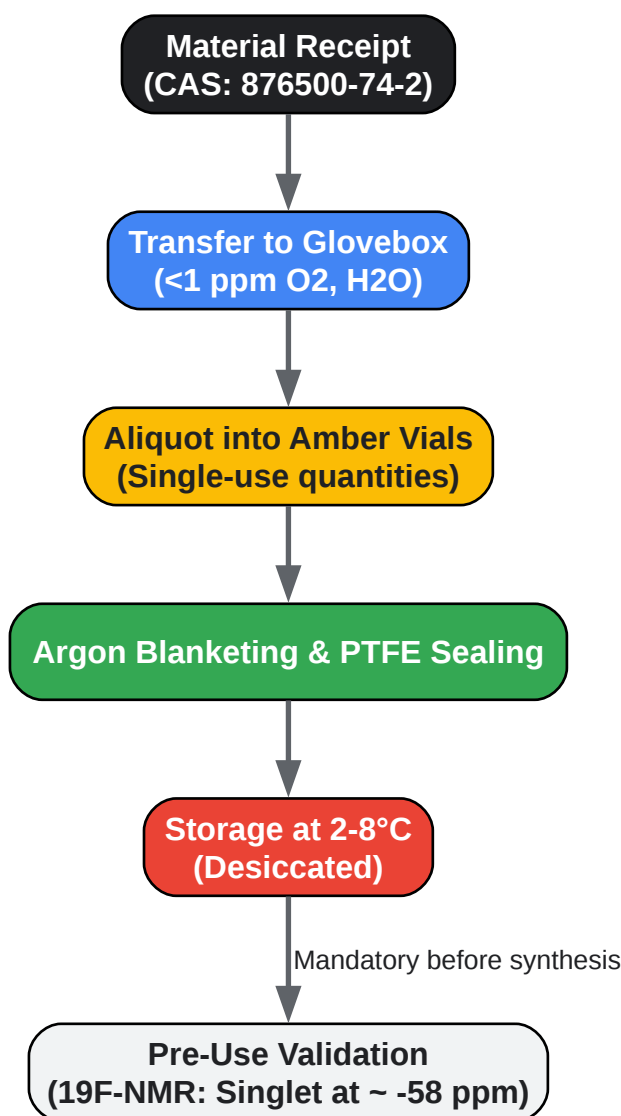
Material Receipt
(CAS: 876500-74-2)

Transfer to Glovebox
(<1 ppm O2, H2O)

Aliquot into Amber Vials
(Single-use quantities)

Argon Blanketing & PTFE Sealing

Storage at 2-8°C
(Desiccated)

Mandatory before synthesis

Pre-Use Validation
(19F-NMR: Singlet at ~ -58 ppm)